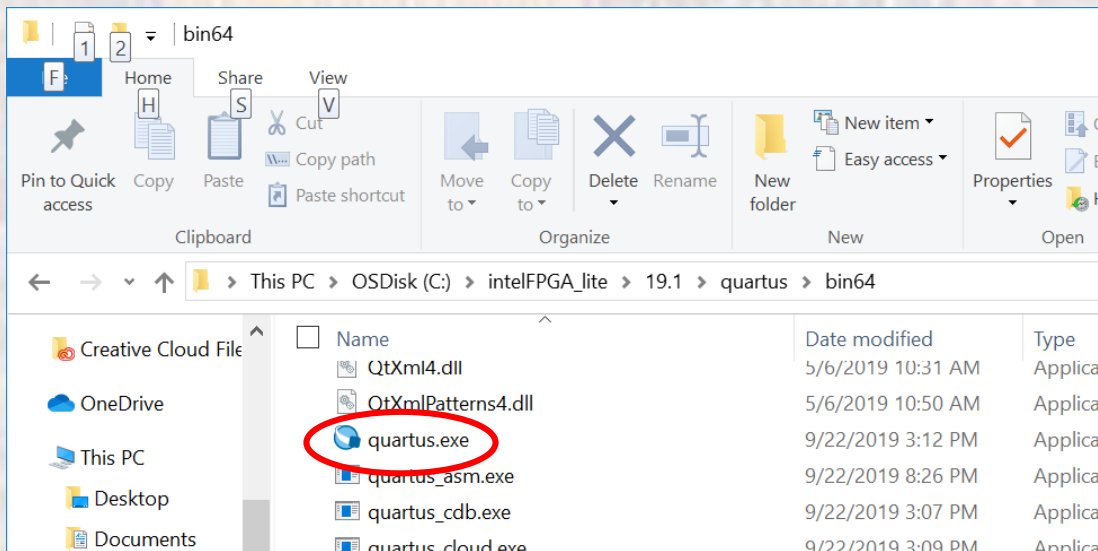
1 2 bin64

F Home Share View

H S V

Pin to Quick access
Copy
Paste
Cut
Copy path
Paste shortcut
Clipboard

Move to
Copy to
Delete
Rename
Organize

New folder
New item
Easy access
New

Properties
Open

This PC > OSDisk (C:) > intelFPGA_lite > 19.1 > quartus > bin64

Creative Cloud File
OneDrive
This PC
Desktop
Documents

| Name | Date modified | Type |
|---|---|---|
| QtXml4.dll | 5/6/2019 10:31 AM | Applica |
| QtXmlPatterns4.dll | 5/6/2019 10:50 AM | Applica |
| quartus.exe | 9/22/2019 3:12 PM | Applica |
| quartus_asm.exe | 9/22/2019 8:26 PM | Applica |
| quartus_cdb.exe | 9/22/2019 3:07 PM | Applica |
| quartus_cloud.exe | 9/22/2019 3:09 PM | Applica |